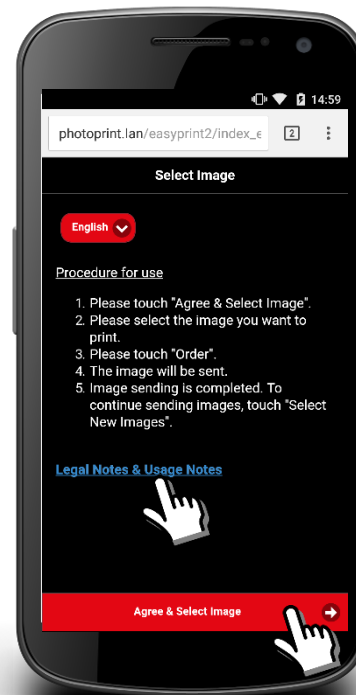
14:59

photoprint.lan/easyprint2/index_e

2

Select Image

English

Procedure for use

1. Please touch "Agree & Select Image".
2. Please select the image you want to print.
3. Please touch "Order".
4. The image will be sent.
5. Image sending is completed. To continue sending images, touch "Select New Images".

Legal Notes & Usage Notes

Agree & Select Image